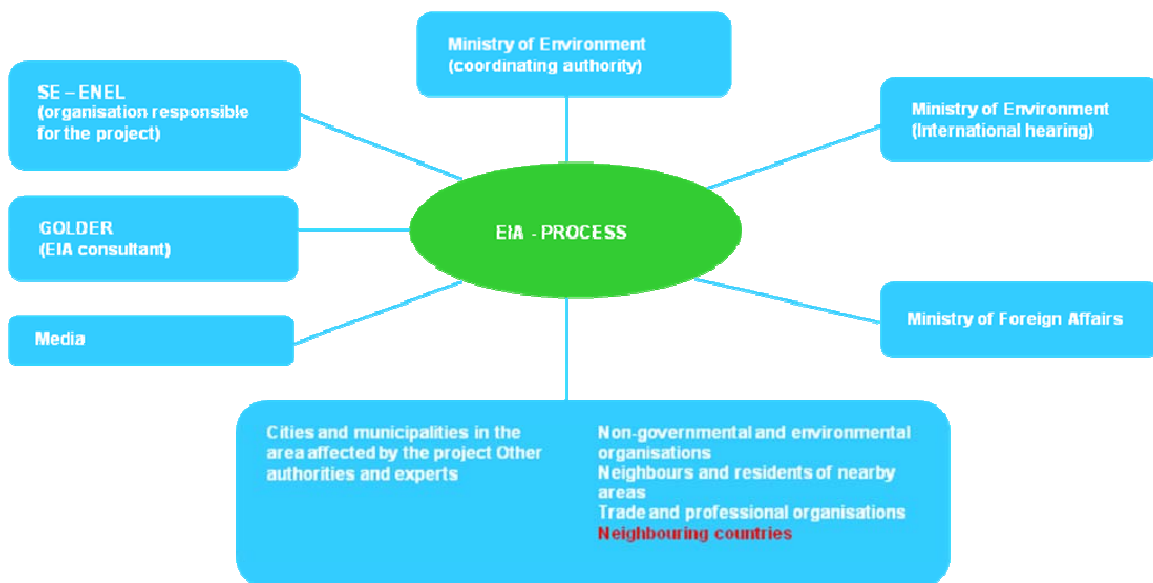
Ministry of Environment
(coordinating authority)

SE – ENEL
(organisation responsible for the project)

Ministry of Environment
(International hearing)

GOLDER
(EIA consultant)

EIA - PROCESS

Media

Ministry of Foreign Affairs

Cities and municipalities in the area affected by the project Other authorities and experts

Non-governmental and environmental organisations
Neighbours and residents of nearby areas
Trade and professional organisations
Neighbouring countries